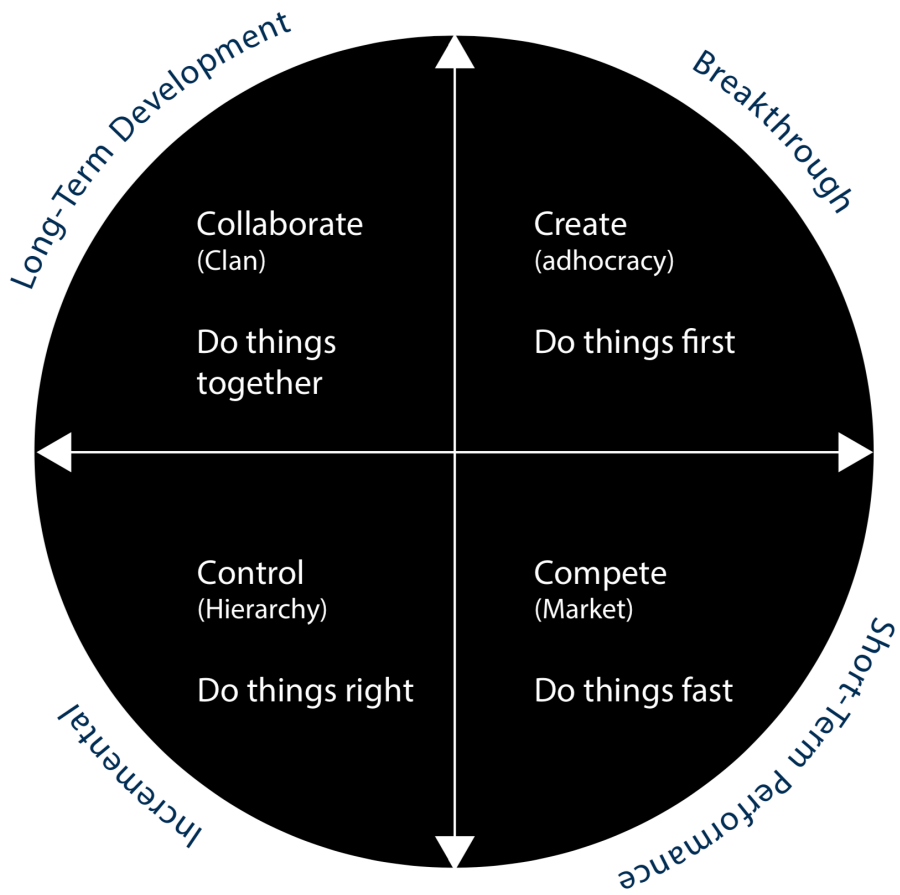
Long-Term Development

Breakthrough

Collaborate
(Clan)

Do things together

Create
(adhocracy)

Do things first

Control
(Hierarchy)

Do things right

Compete
(Market)

Do things fast

Incremental

Short-Term performance